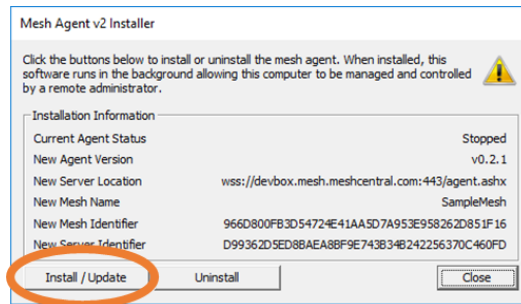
Mesh Agent v2 Installer

Click the buttons below to install or uninstall the mesh agent. When installed, this software runs in the background allowing this computer to be managed and controlled by a remote administrator.

Installation Information

| | |
|---|---|
| Current Agent Status | Stopped |
| New Agent Version | v0.2.1 |
| New Server Location | wss://devbox.mesh.meshcentral.com:443/agent.ashx |
| New Mesh Name | SampleMesh |
| New Mesh Identifier | 966D800FB3D54724E41AA5D7A953E958262D851F16 |
| New Server Identifier | D99362D5ED8BAEA8BF9E743B34B242256370C460FD |

Install / Update

Uninstall

Close